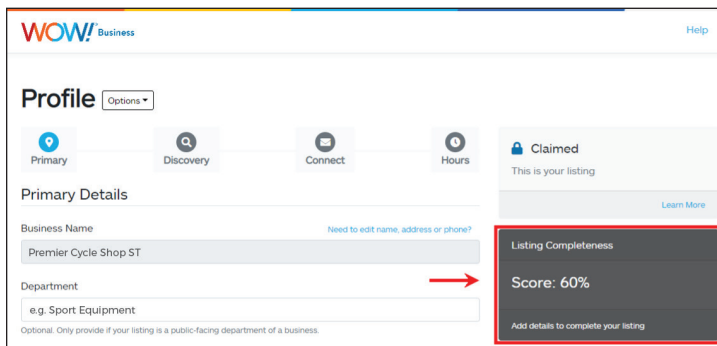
WOW! Business

Help

Profile Options

Primary

Discovery

Connect

Hours

Primary Details

Business Name

Need to edit name, address or phone?

Premier Cycle Shop ST

Department

e.g. Sport Equipment

Optional. Only provide if your listing is a public-facing department of a business.

Claimed

This is your listing

Learn More

Listing Completeness

Score: 60%

Add details to complete your listing